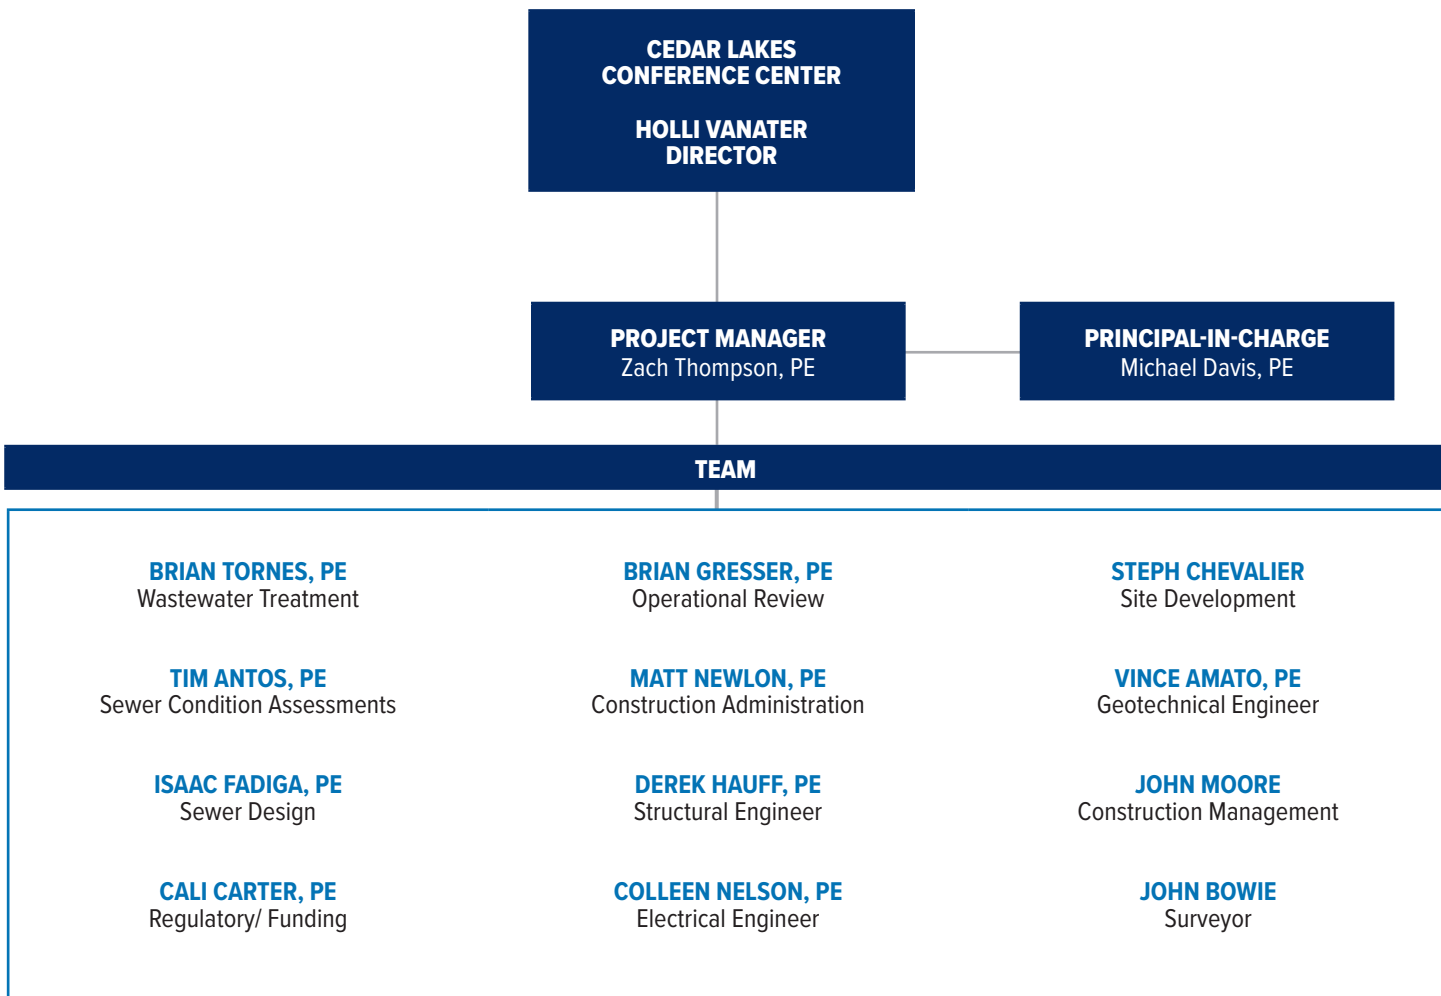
CEDAR LAKES
CONFERENCE CENTER

HOLLI VANATER
DIRECTOR

PROJECT MANAGER
Zach Thompson, PE

PRINCIPAL-IN-CHARGE
Michael Davis, PE

TEAM

BRIAN TORNES, PE
Wastewater Treatment

TIM ANTOS, PE
Sewer Condition Assessments

ISAAC FADIGA, PE
Sewer Design

CALI CARTER, PE
Regulatory/ Funding

BRIAN GRESSER, PE
Operational Review

MATT NEWLON, PE
Construction Administration

DEREK HAUFF, PE
Structural Engineer

COLLEEN NELSON, PE
Electrical Engineer

STEPH CHEVALIER
Site Development

VINCE AMATO, PE
Geotechnical Engineer

JOHN MOORE
Construction Management

JOHN BOWIE
Surveyor